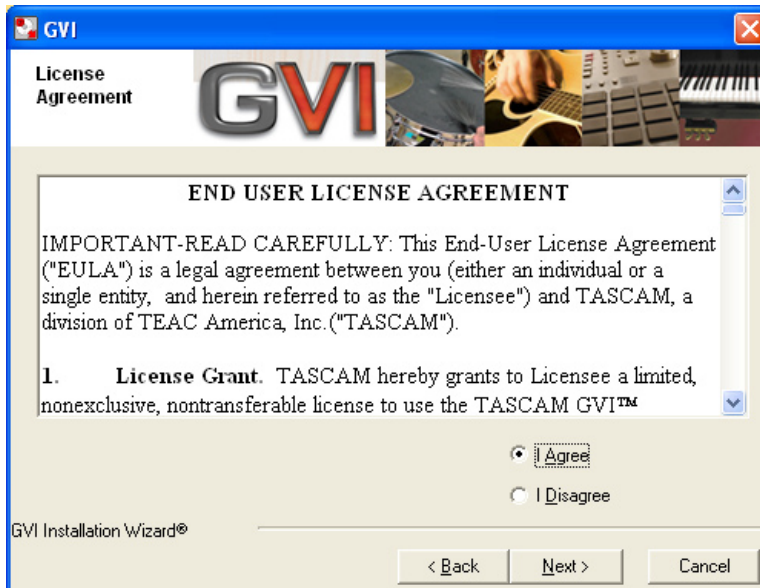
GVI

License Agreement

GVI

END USER LICENSE AGREEMENT

IMPORTANT-READ CAREFULLY: This End-User License Agreement ("EULA") is a legal agreement between you (either an individual or a single entity, and herein referred to as the "Licensee") and TASCAM, a division of TEAC America, Inc.("TASCAM").

1. License Grant. TASCAM hereby grants to Licensee a limited, nonexclusive, nontransferable license to use the TASCAM GVI™

I Agree

I Disagree

GVI Installation Wizard®

< Back

Next >

Cancel